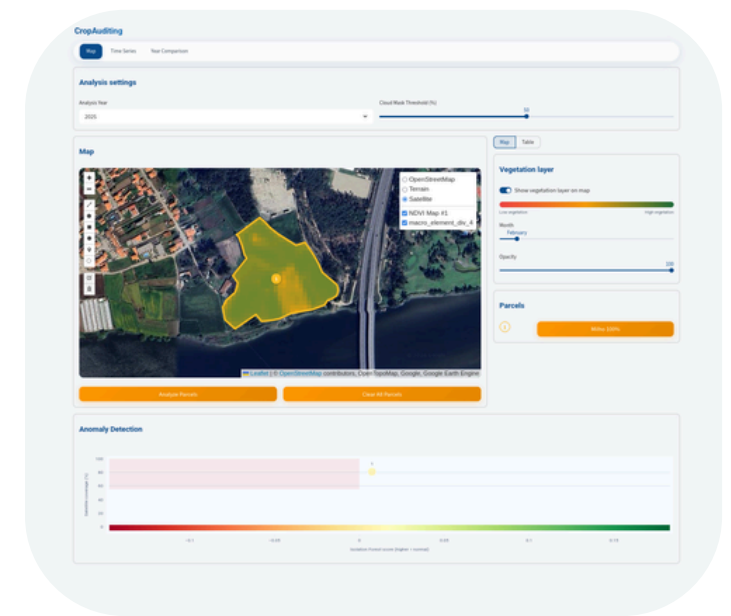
CropAuditing

Map

Time Series

Year Comparison

Analysis settings

Analysis Year

2025

Cloud Mask Threshold (%)

50

Map

Table

Map

OpenStreetMap

Terrain

Satellite

NDVI Map #1

macro_element_div_4

Leaflet | © OpenStreetMap contributors, OpenTopoMap, Google, Google Earth Engine

Vegetation layer

Show vegetation layer on map

Low vegetation

High vegetation

Month

February

Opacity

100

Parcels

Within 100%

Analyze Parcels

Clear All Parcels

Anomaly Detection

100

80

60

40

20

0

-0.1

-0.05

0

0.05

0.1

0.15

Isolation Forest Score (higher = normal)